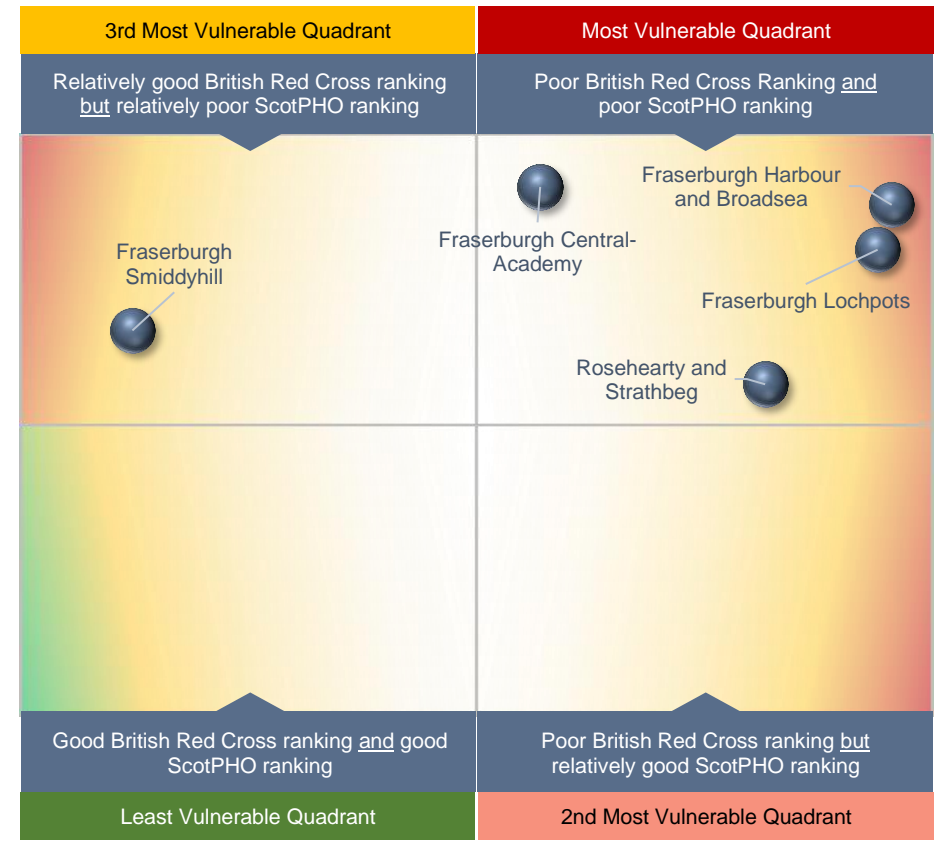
3rd Most Vulnerable Quadrant

Most Vulnerable Quadrant

Relatively good British Red Cross ranking but relatively poor ScotPHO ranking

Poor British Red Cross Ranking and poor ScotPHO ranking

Fraserburgh Smiddyhill

Fraserburgh Central-Academy

Fraserburgh Harbour and Broadsea

Fraserburgh Lochpots

Rosehearty and Strathbeg

Good British Red Cross ranking and good ScotPHO ranking

Poor British Red Cross ranking but relatively good ScotPHO ranking

Least Vulnerable Quadrant

2nd Most Vulnerable Quadrant